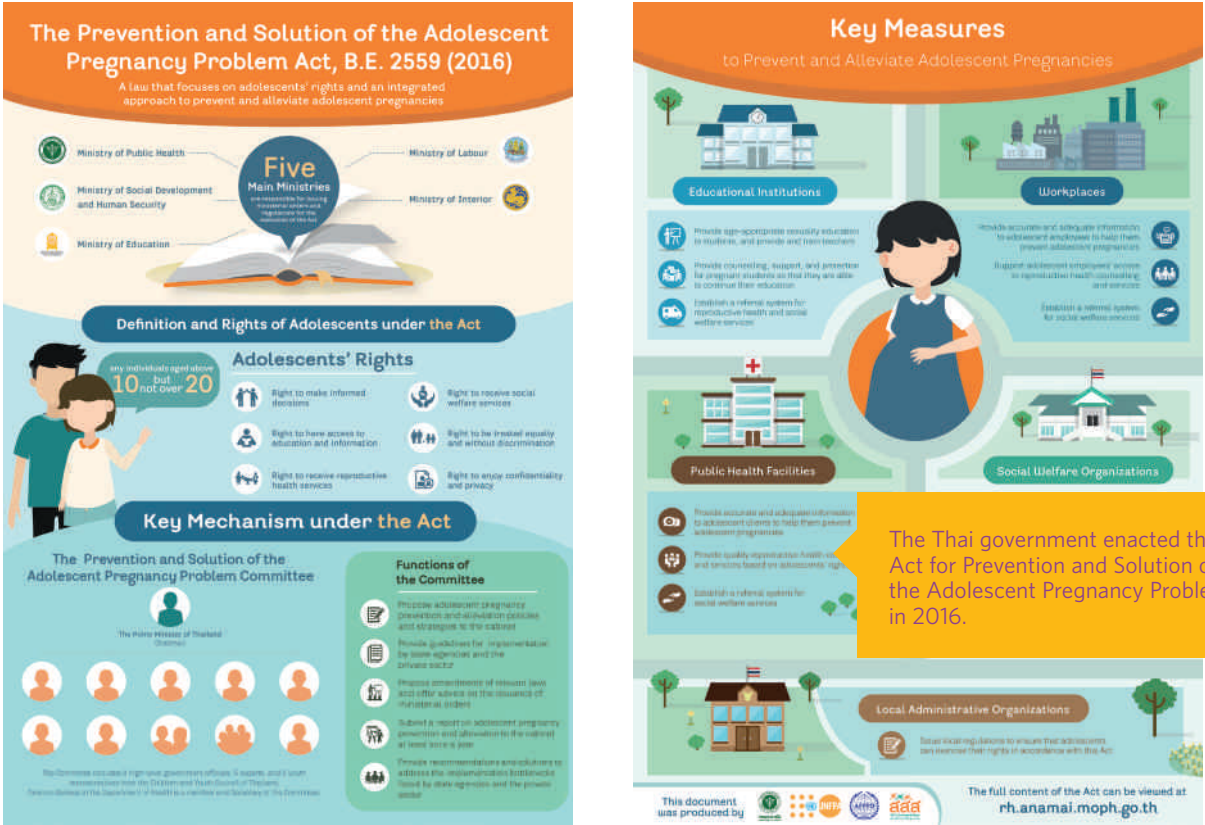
The Prevention and Solution of the Adolescent Pregnancy Problem Act, B.E. 2559 (2016)

A law that focuses on adolescents' rights and an integrated approach to prevent and alleviate adolescent pregnancies

Ministry of Public Health

Ministry of Social Development and Human Security

Ministry of Education

Five Main Ministries

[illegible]

Ministry of Labour

Ministry of Interior

Definition and Rights of Adolescents under the Act

any individuals aged above 10 but not over 20

Adolescents' Rights

Right to make informed decisions

Right to receive social welfare services

Right to have access to education and information

Right to be treated equally and without discrimination

Right to receive reproductive health services

Right to enjoy confidentiality and privacy

Key Mechanism under the Act

The Prevention and Solution of the Adolescent Pregnancy Problem Committee

The Prime Minister of Thailand (Chairman)

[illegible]

Functions of the Committee

Propose adolescent pregnancy prevention and alleviation policies and strategies to the cabinet

Provide guidelines for implementation by state agencies and the private sector

Propose amendments of relevant laws and offer advice on the issuance of ministerial orders

Submit a report on adolescent pregnancy prevention and alleviation to the cabinet at least once a year

Provide recommendations and solutions to address the implementation bottlenecks faced by state agencies and the private sector

Key Measures

to Prevent and Alleviate Adolescent Pregnancies

Educational Institutions

Workplaces

Provide age-appropriate sexuality education to students, and provide and train teachers

Provide counseling, support, and protection for pregnant students so that they are able to continue their education

Establish a referral system for reproductive health and social welfare services

Provide accurate and adequate information to adolescent employees to help them prevent adolescent pregnancies

Support adolescent employees' access to reproductive health counseling and services

Establish a referral system for social welfare services

Public Health Facilities

Social Welfare Organizations

Provide accurate and adequate information to adolescent clients to help them prevent adolescent pregnancies

Provide quality reproductive health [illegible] and services based on adolescents' right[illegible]

Establish a referral system for social welfare services

The Thai government enacted th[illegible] Act for Prevention and Solution o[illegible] the Adolescent Pregnancy Proble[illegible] in 2016.

Local Administrative Organizations

Issue local regulations to ensure that adolescents can exercise their rights in accordance with this Act

This document was produced by

UNFPA

The full content of the Act can be viewed at rh.anamai.moph.go.th